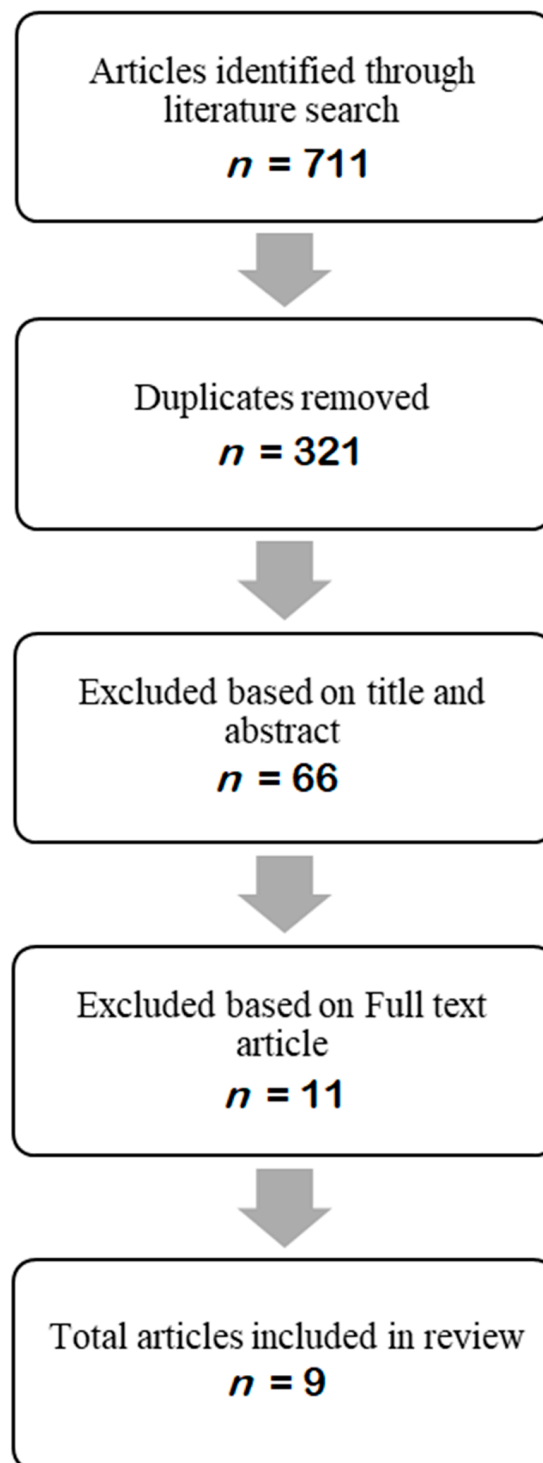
Articles identified through literature search

$n$ = 711

Duplicates removed

$n$ = 321

Excluded based on title and abstract

$n$ = 66

Excluded based on Full text article

$n$ = 11

Total articles included in review

$n$ = 9